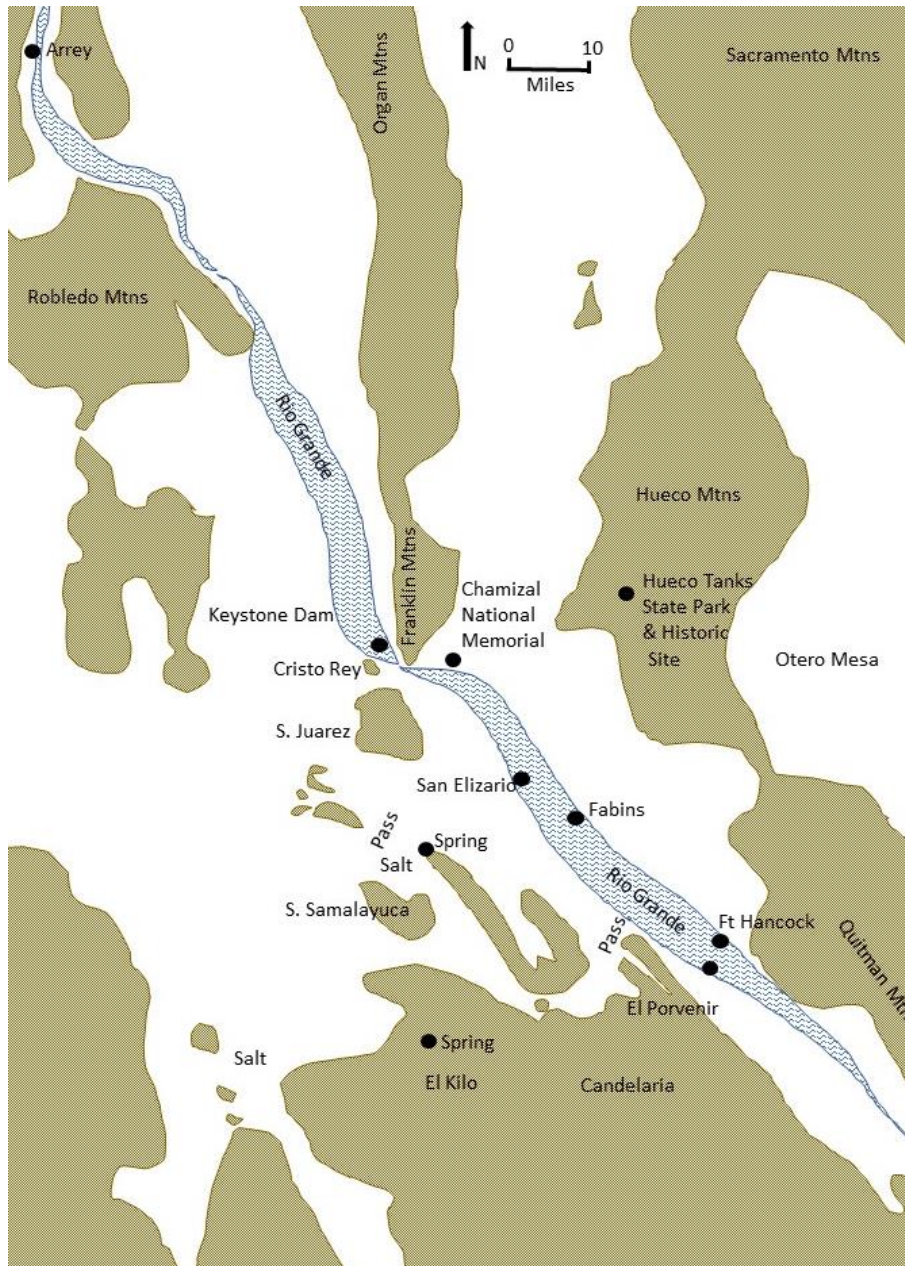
Arrey

N
0 10
Miles

Sacramento Mtns

Organ Mtns

Robledo Mtns

Rio Grande

Hueco Mtns

Franklin Mtns

Chamizal National Memorial

Hueco Tanks State Park & Historic Site

Keystone Dam

Cristo Rey

Otero Mesa

S. Juarez

San Elizario

Fabins

Pass

Salt

Spring

Rio Grande

S. Samalayuca

Ft Hancock

Pass

Quitman Mt

El Porvenir

Salt

Spring

El Kilo

Candelaria